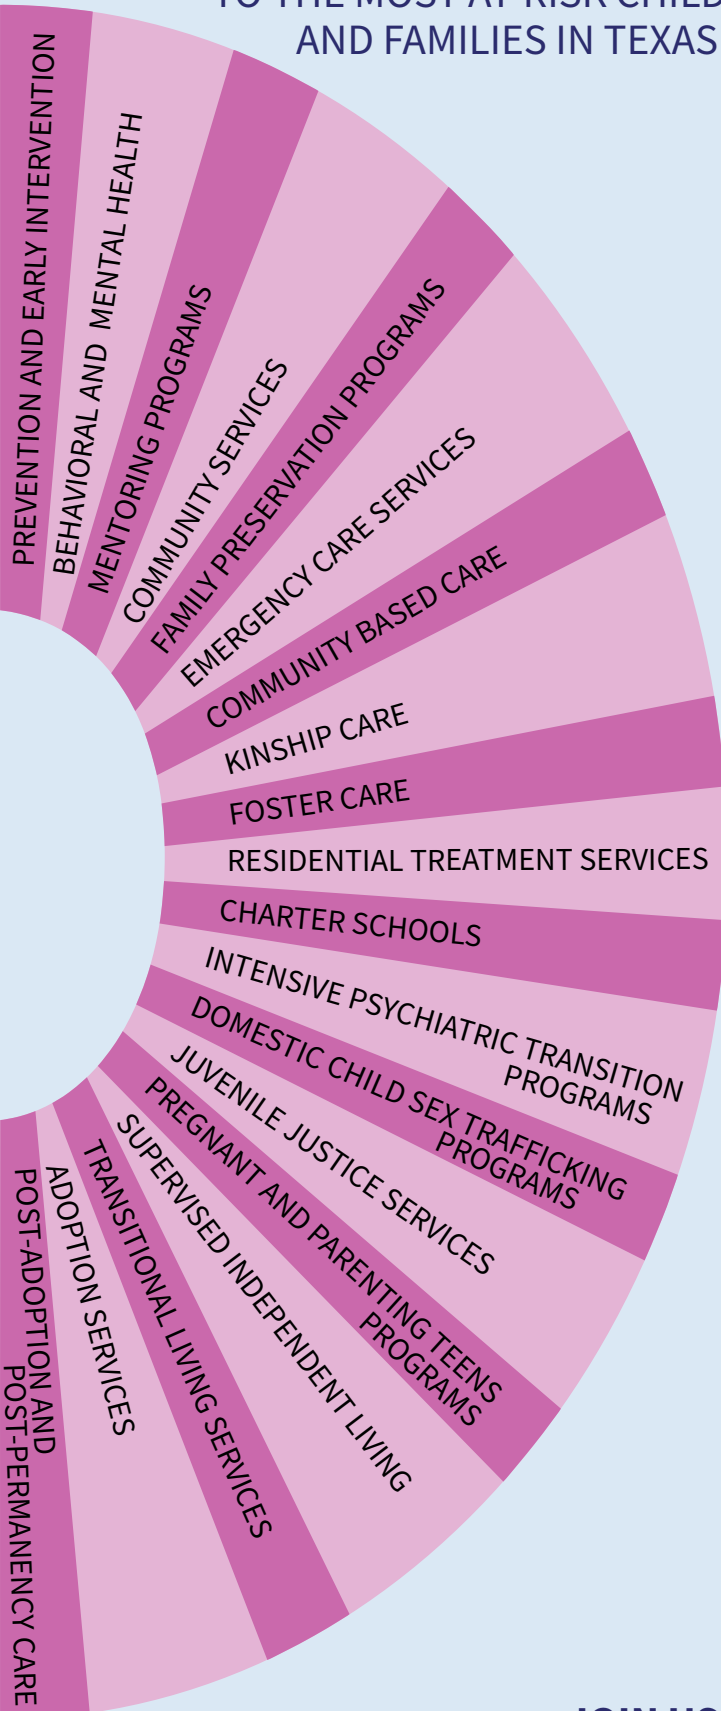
AND FAMILIES IN TEXAS

PREVENTION AND EARLY INTERVENTION

BEHAVIORAL AND MENTAL HEALTH

MENTORING PROGRAMS

COMMUNITY SERVICES

FAMILY PRESERVATION PROGRAMS

EMERGENCY CARE SERVICES

COMMUNITY BASED CARE

KINSHIP CARE

FOSTER CARE

RESIDENTIAL TREATMENT SERVICES

CHARTER SCHOOLS

INTENSIVE PSYCHIATRIC TRANSITION PROGRAMS

DOMESTIC CHILD SEX TRAFFICKING PROGRAMS

JUVENILE JUSTICE SERVICES

PREGNANT AND PARENTING TEENS PROGRAMS

SUPERVISED INDEPENDENT LIVING

TRANSITIONAL LIVING SERVICES

ADOPTION SERVICES

POST-ADOPTION AND POST-PERMANENCY CARE